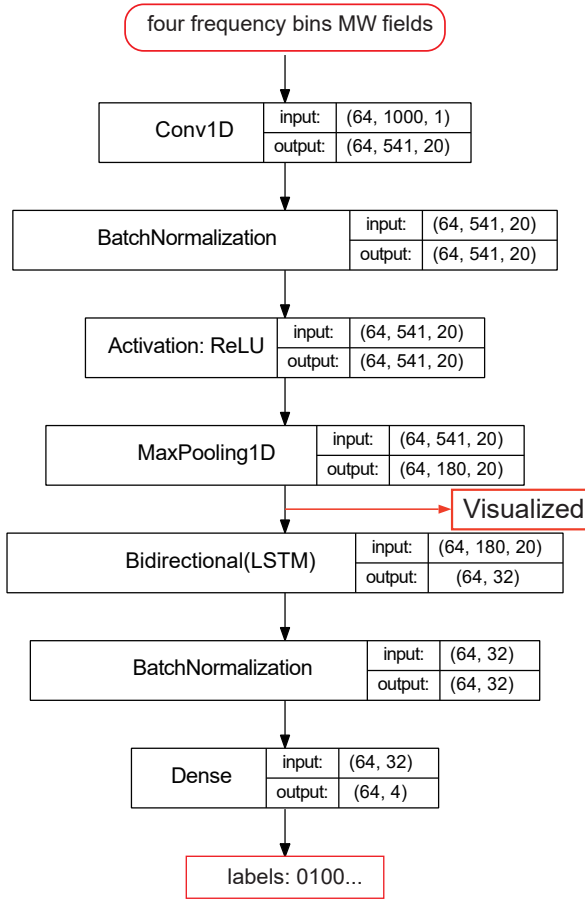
four frequency bins MW fields

| Conv1D | input: | (64, 1000, 1) |
|---|---|---|
| | output: | (64, 541, 20) |

| BatchNormalization | input: | (64, 541, 20) |
|---|---|---|
| | output: | (64, 541, 20) |

| Activation: ReLU | input: | (64, 541, 20) |
|---|---|---|
| | output: | (64, 541, 20) |

| MaxPooling1D | input: | (64, 541, 20) |
|---|---|---|
| | output: | (64, 180, 20) |

Visualized

| Bidirectional(LSTM) | input: | (64, 180, 20) |
|---|---|---|
| | output: | (64, 32) |

| BatchNormalization | input: | (64, 32) |
|---|---|---|
| | output: | (64, 32) |

| Dense | input: | (64, 32) |
|---|---|---|
| | output: | (64, 4) |

labels: 0100...